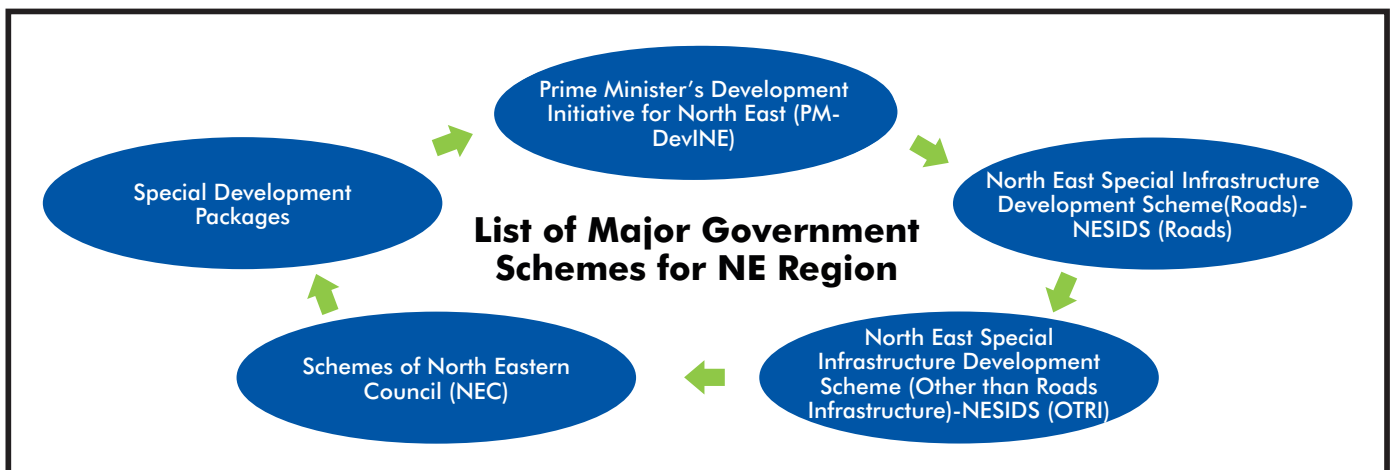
List of Major Government Schemes for NE Region

Prime Minister's Development Initiative for North East (PM-DevINE)

North East Special Infrastructure Development Scheme(Roads)-NESIDS (Roads)

North East Special Infrastructure Development Scheme (Other than Roads Infrastructure)-NESIDS (OTRI)

Schemes of North Eastern Council (NEC)

Special Development Packages